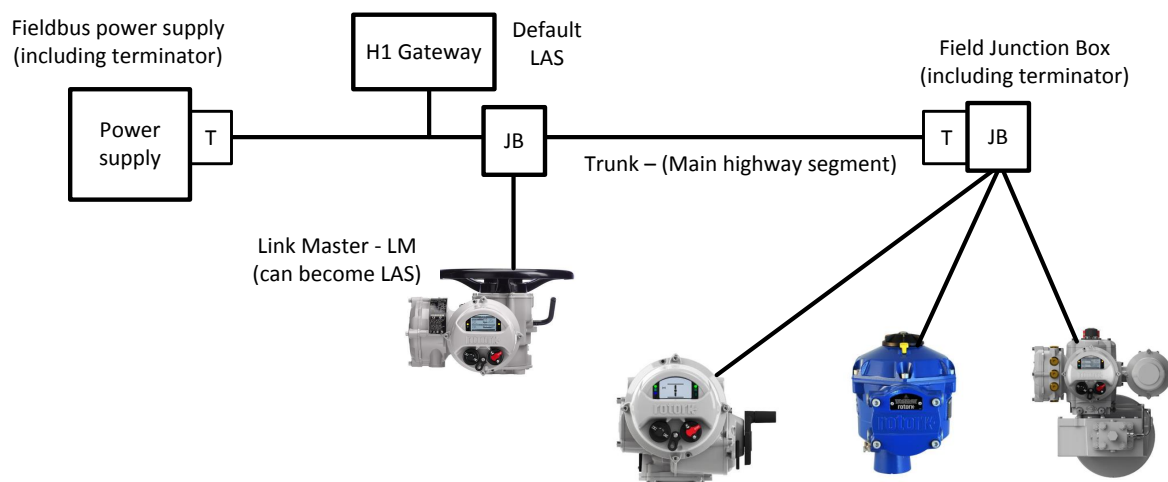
Fieldbus power supply (including terminator)

H1 Gateway

Default LAS

Field Junction Box (including terminator)

Power supply

T

JB

Trunk – (Main highway segment)

T

JB

Link Master - LM (can become LAS)

rotork

rotork

rotork